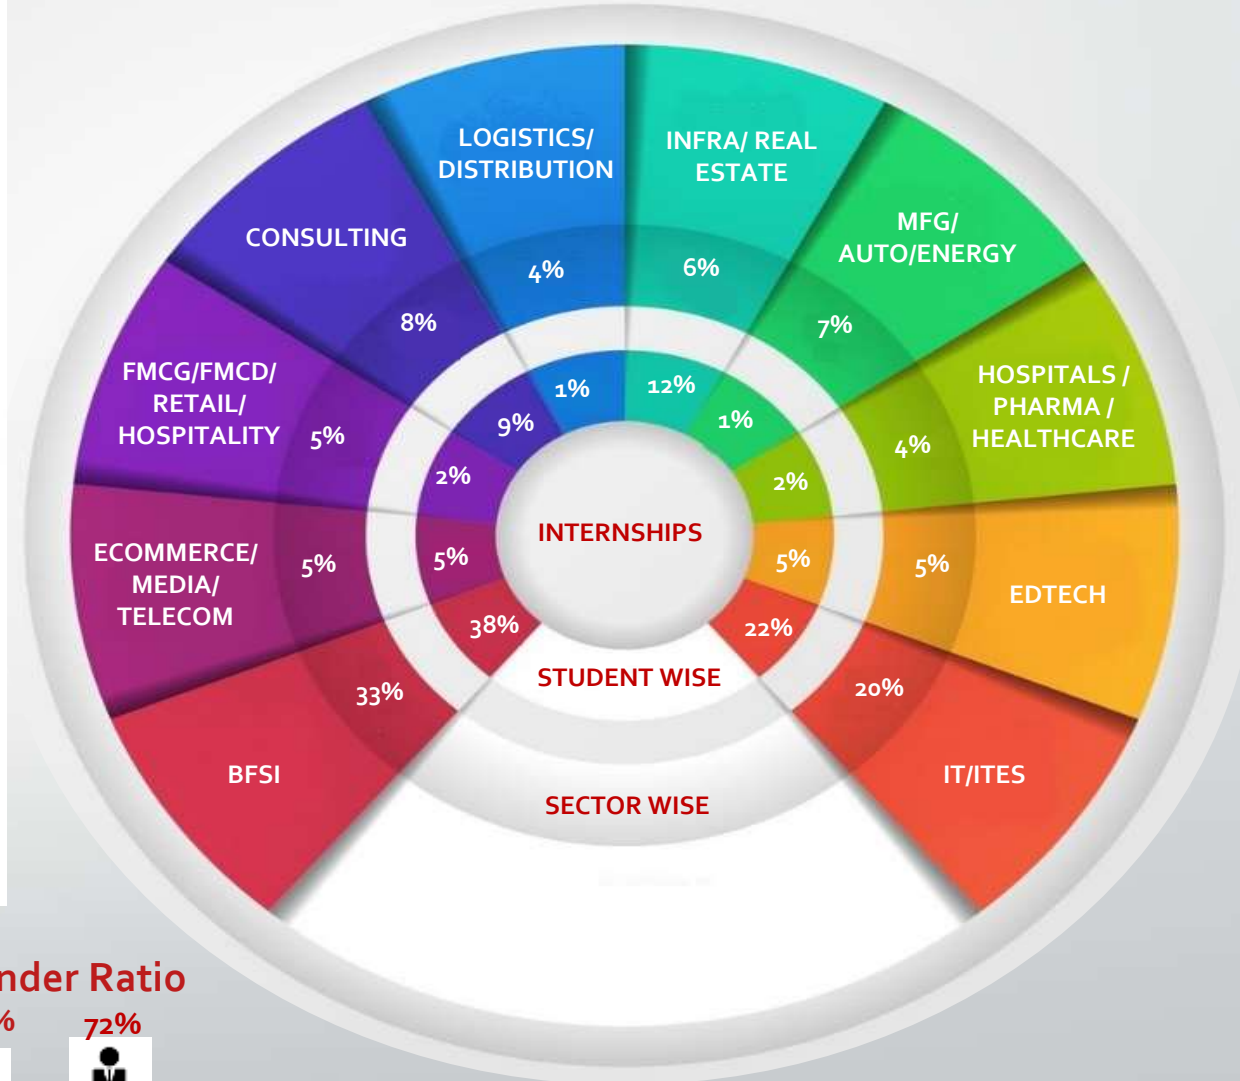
LOGISTICS/ DISTRIBUTION

INFRA/ REAL ESTATE

CONSULTING

MFG/ AUTO/ENERGY

4%

6%

8%

7%

FMCG/FMCD/ RETAIL/ HOSPITALITY

5%

1%

12%

HOSPITALS / PHARMA / HEALTHCARE

9%

1%

4%

2%

2%

INTERNSHIPS

ECOMMERCE/ MEDIA/ TELECOM

5%

5%

5%

5%

EDTECH

38%

22%

STUDENT WISE

33%

20%

BFSI

IT/ITES

SECTOR WISE

nder Ratio

%

72%